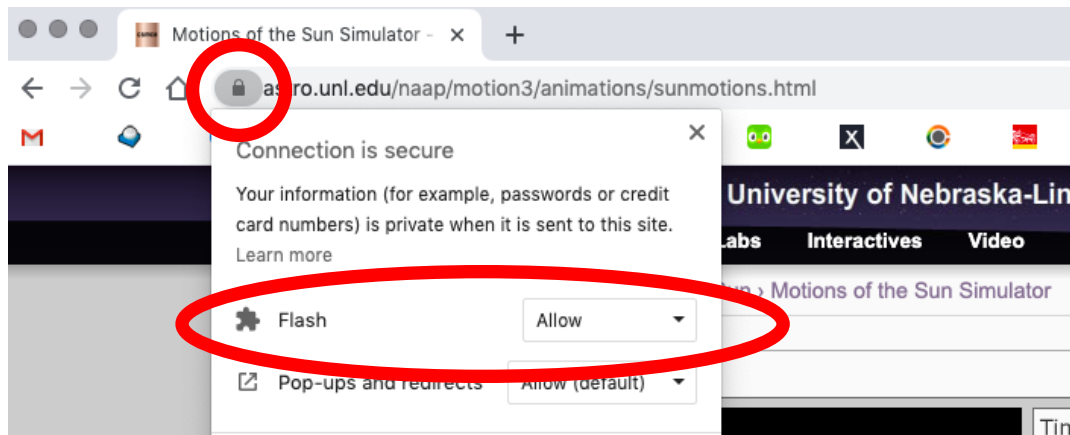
Motions of the Sun Simulator - ×
+
astro.unl.edu/naap/motion3/animations/sunmotions.html
×
Connection is secure
Your information (for example, passwords or credit card numbers) is private when it is sent to this site.
Learn more
University of Nebraska-Lin
Labs Interactives Video
› Motions of the Sun Simulator
Flash
Allow
Pop-ups and redirects
Allow (default)
Tin